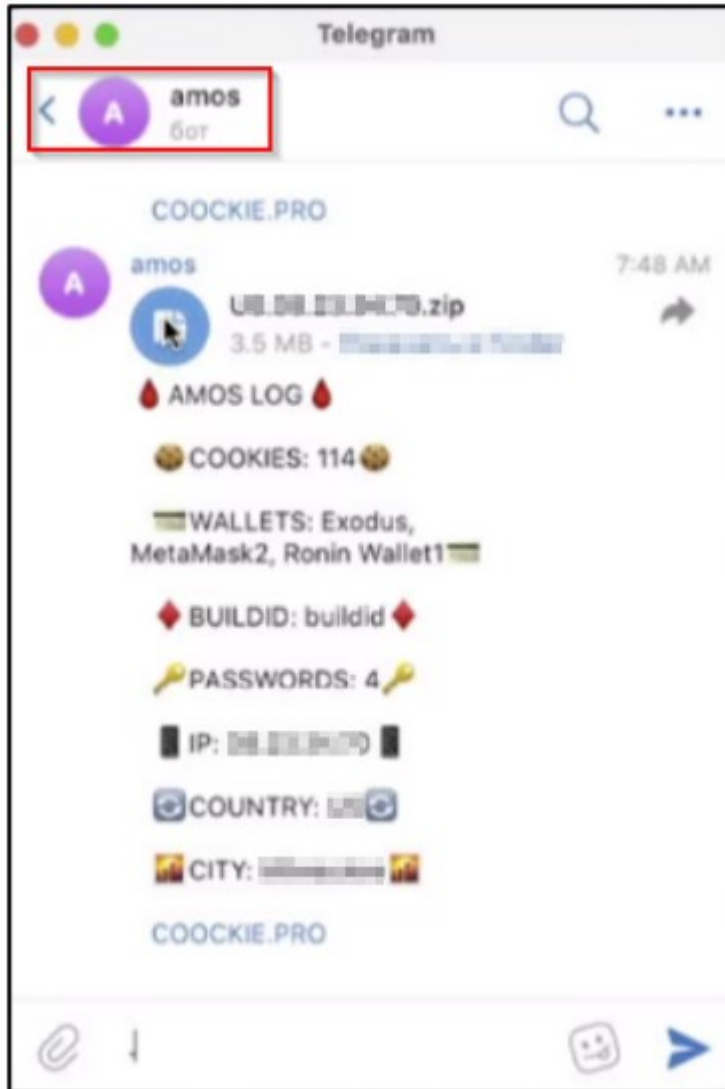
Telegram

A amos
бот

COOCKIE.PRO

A amos 7:48 AM

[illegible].zip
3.5 MB - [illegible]

AMOS LOG

COOKIES: 114

WALLETS: Exodus, MetaMask2, Ronin Wallet1

BUILDID: buildid

PASSWORDS: 4

IP: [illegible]

COUNTRY: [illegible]

CITY: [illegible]

COOCKIE.PRO